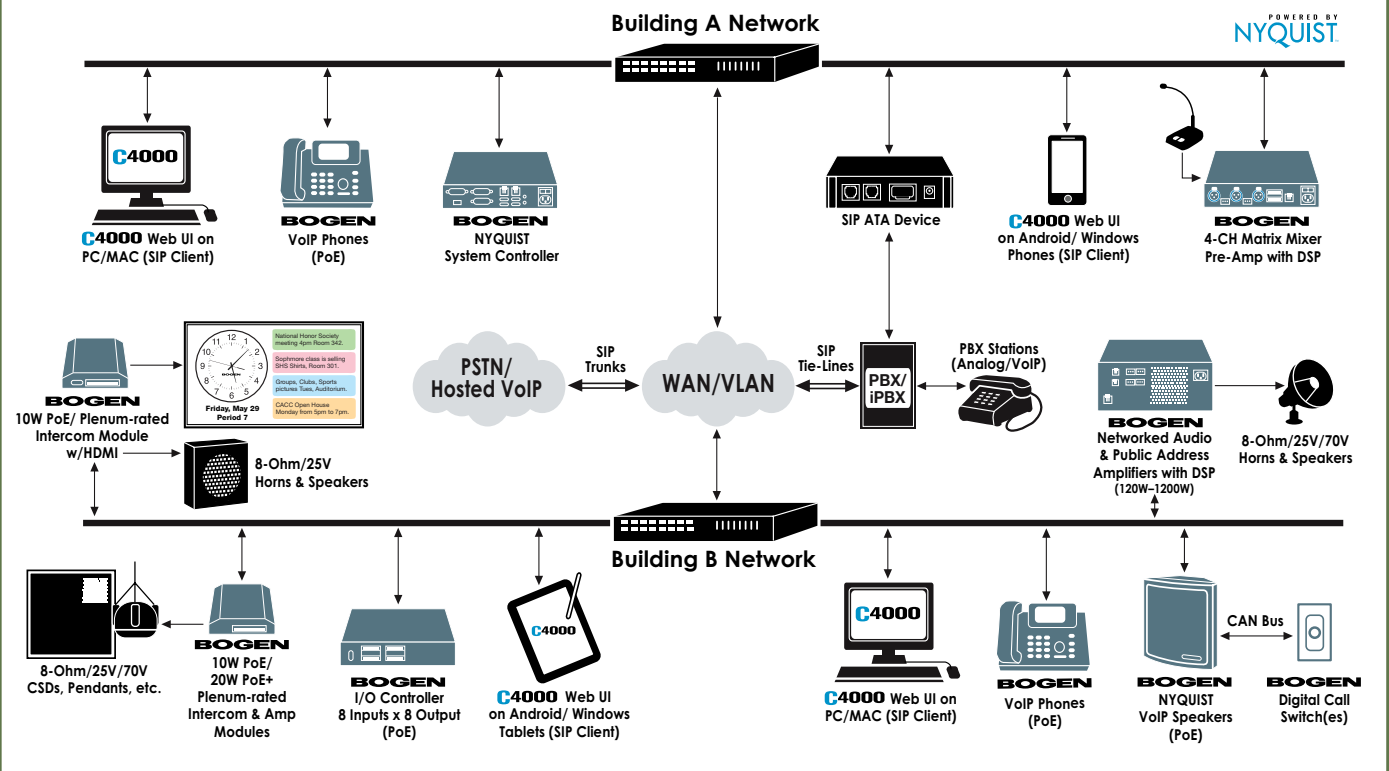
Building A Network

POWERED BY NYQUIST

C4000

C4000 Web UI on PC/MAC (SIP Client)

BOGEN VoIP Phones (PoE)

BOGEN NYQUIST System Controller

SIP ATA Device

C4000 Web UI on Android/ Windows Phones (SIP Client)

BOGEN 4-CH Matrix Mixer Pre-Amp with DSP

BOGEN 10W PoE/ Plenum-rated Intercom Module w/HDMI

National Honor Society meeting 4pm Room 342.

Sophmore class is selling SHS Shirts, Room 301.

Groups, Clubs, Sports pictures Tues, Auditorium.

CACC Open House Monday from 5pm to 7pm.

Friday, May 29 Period 7

8-Ohm/25V Horns & Speakers

PSTN/ Hosted VoIP

SIP Trunks

WAN/VLAN

SIP Tie-Lines

PBX/ iPBX

PBX Stations (Analog/VoIP)

BOGEN Networked Audio & Public Address Amplifiers with DSP (120W–1200W)

8-Ohm/25V/70V Horns & Speakers

Building B Network

8-Ohm/25V/70V CSDs, Pendants, etc.

BOGEN 10W PoE/ 20W PoE+ Plenum-rated Intercom & Amp Modules

BOGEN I/O Controller 8 Inputs x 8 Output (PoE)

C4000

C4000 Web UI on Android/ Windows Tablets (SIP Client)

C4000

C4000 Web UI on PC/MAC (SIP Client)

BOGEN VoIP Phones (PoE)

CAN Bus

BOGEN NYQUIST VoIP Speakers (PoE)

BOGEN Digital Call Switch(es)